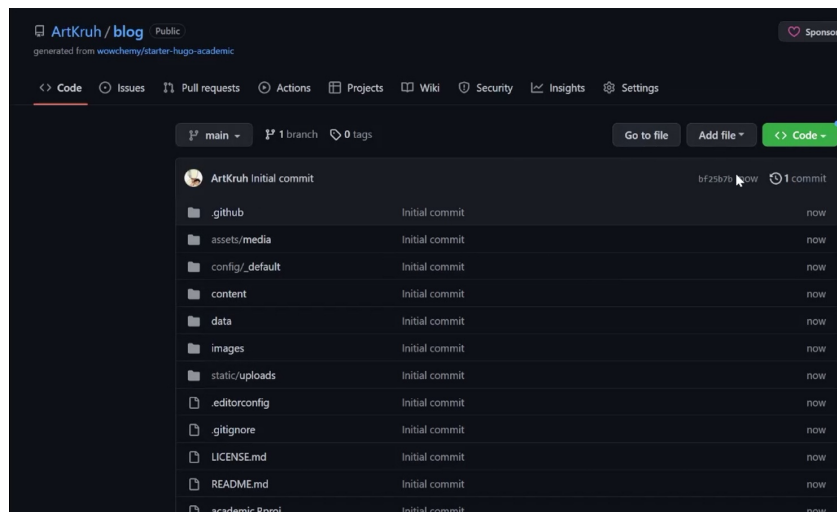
ArtKruh / blog Public
generated from wowchemy/starter-hugo-academic

Sponsor

<> Code Issues Pull requests Actions Projects Wiki Security Insights Settings

main 1 branch 0 tags Go to file Add file <> Code

ArtKruh Initial commit bf25b7b now 1 commit

| | | |
|---|---|---|
| .github | Initial commit | now |
| assets/media | Initial commit | now |
| config/_default | Initial commit | now |
| content | Initial commit | now |
| data | Initial commit | now |
| images | Initial commit | now |
| static/uploads | Initial commit | now |
| .editorconfig | Initial commit | now |
| .gitignore | Initial commit | now |
| LICENSE.md | Initial commit | now |
| README.md | Initial commit | now |
| academic.Rproj | Initial commit | now |